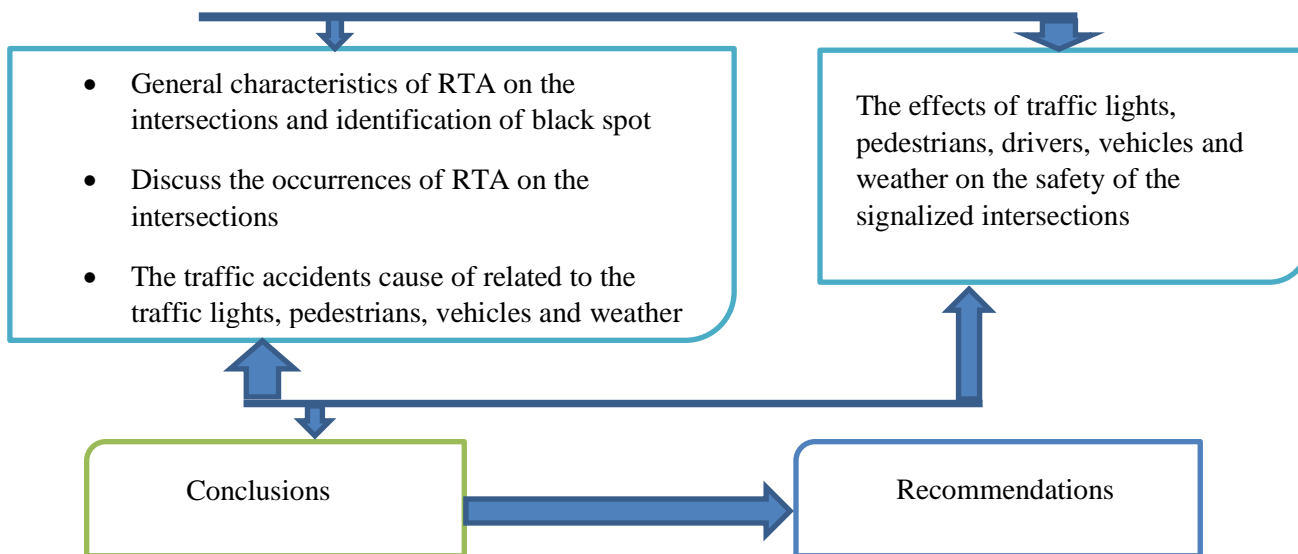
- General characteristics of RTA on the intersections and identification of black spot
- Discuss the occurrences of RTA on the intersections
- The traffic accidents cause of related to the traffic lights, pedestrians, vehicles and weather

The effects of traffic lights, pedestrians, drivers, vehicles and weather on the safety of the signalized intersections

Conclusions

Recommendations